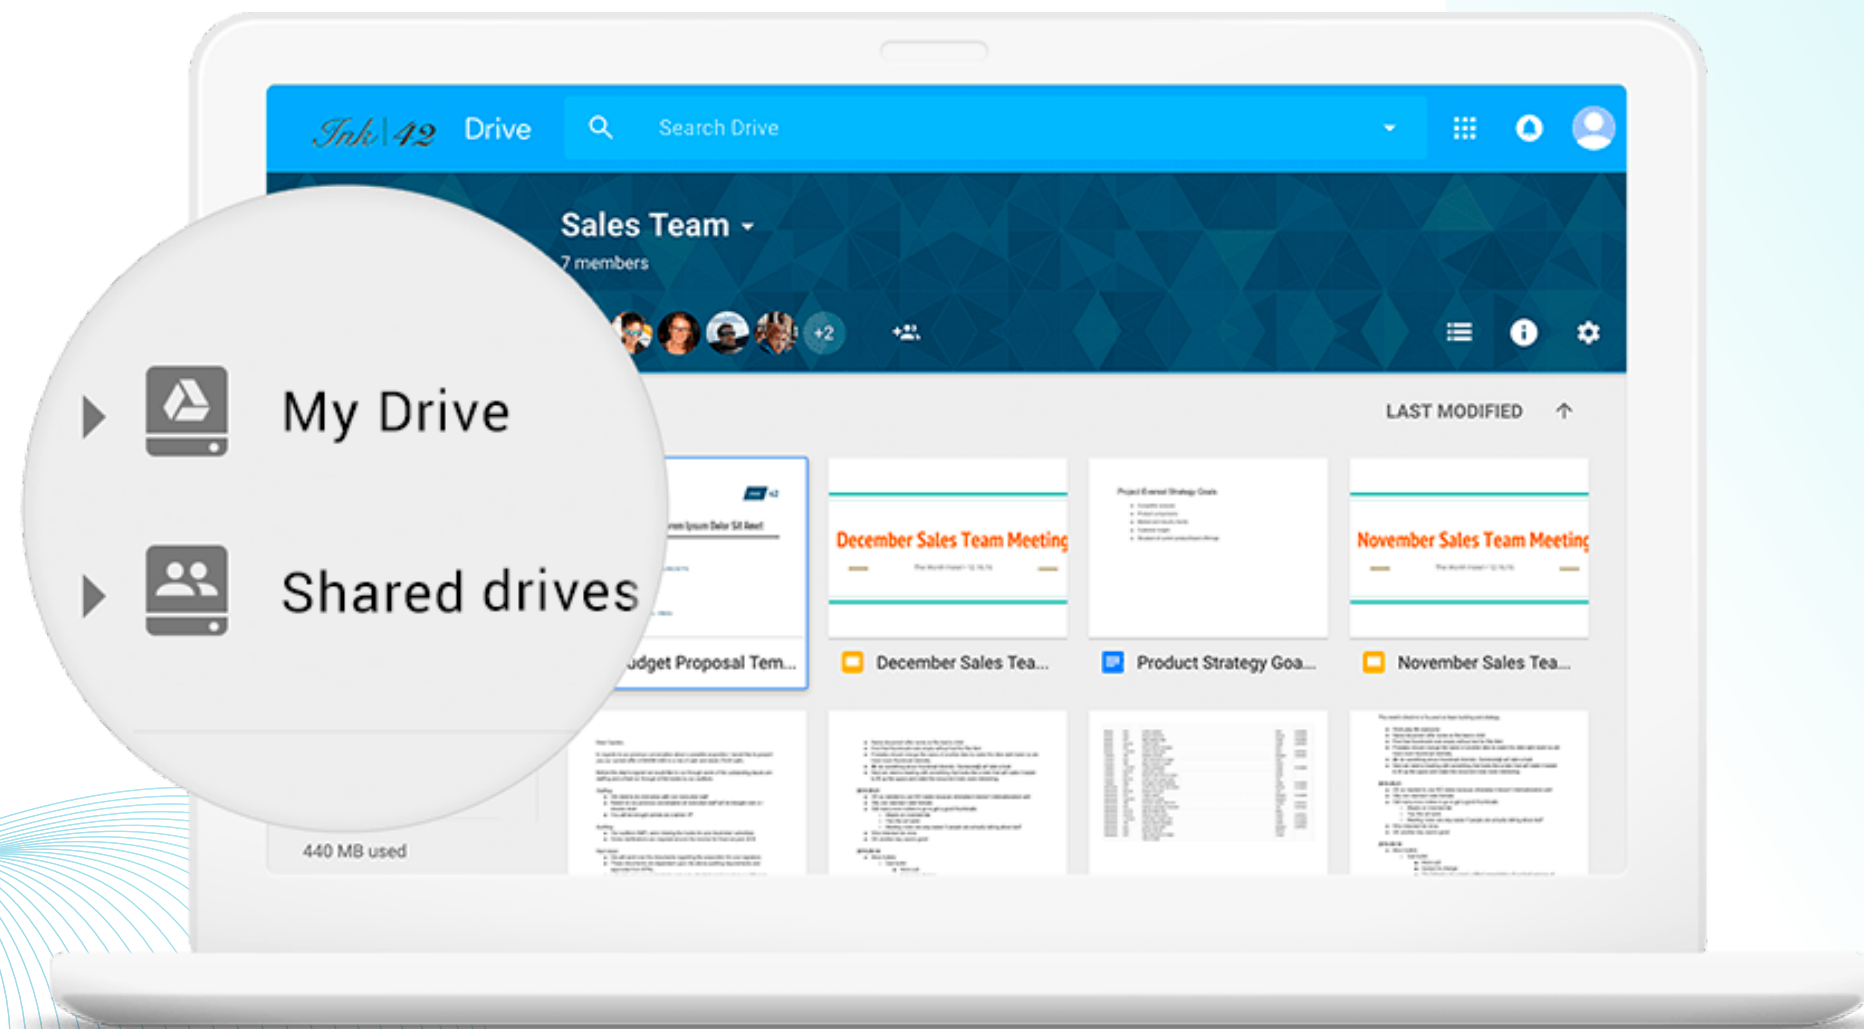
Ink42 Drive

Search Drive

Sales Team

7 members

+2

My Drive

Shared drives

LAST MODIFIED

December Sales Team Meeting

November Sales Team Meeting

udget Proposal Tem...

December Sales Tea...

Product Strategy Goa...

November Sales Tea...

440 MB used